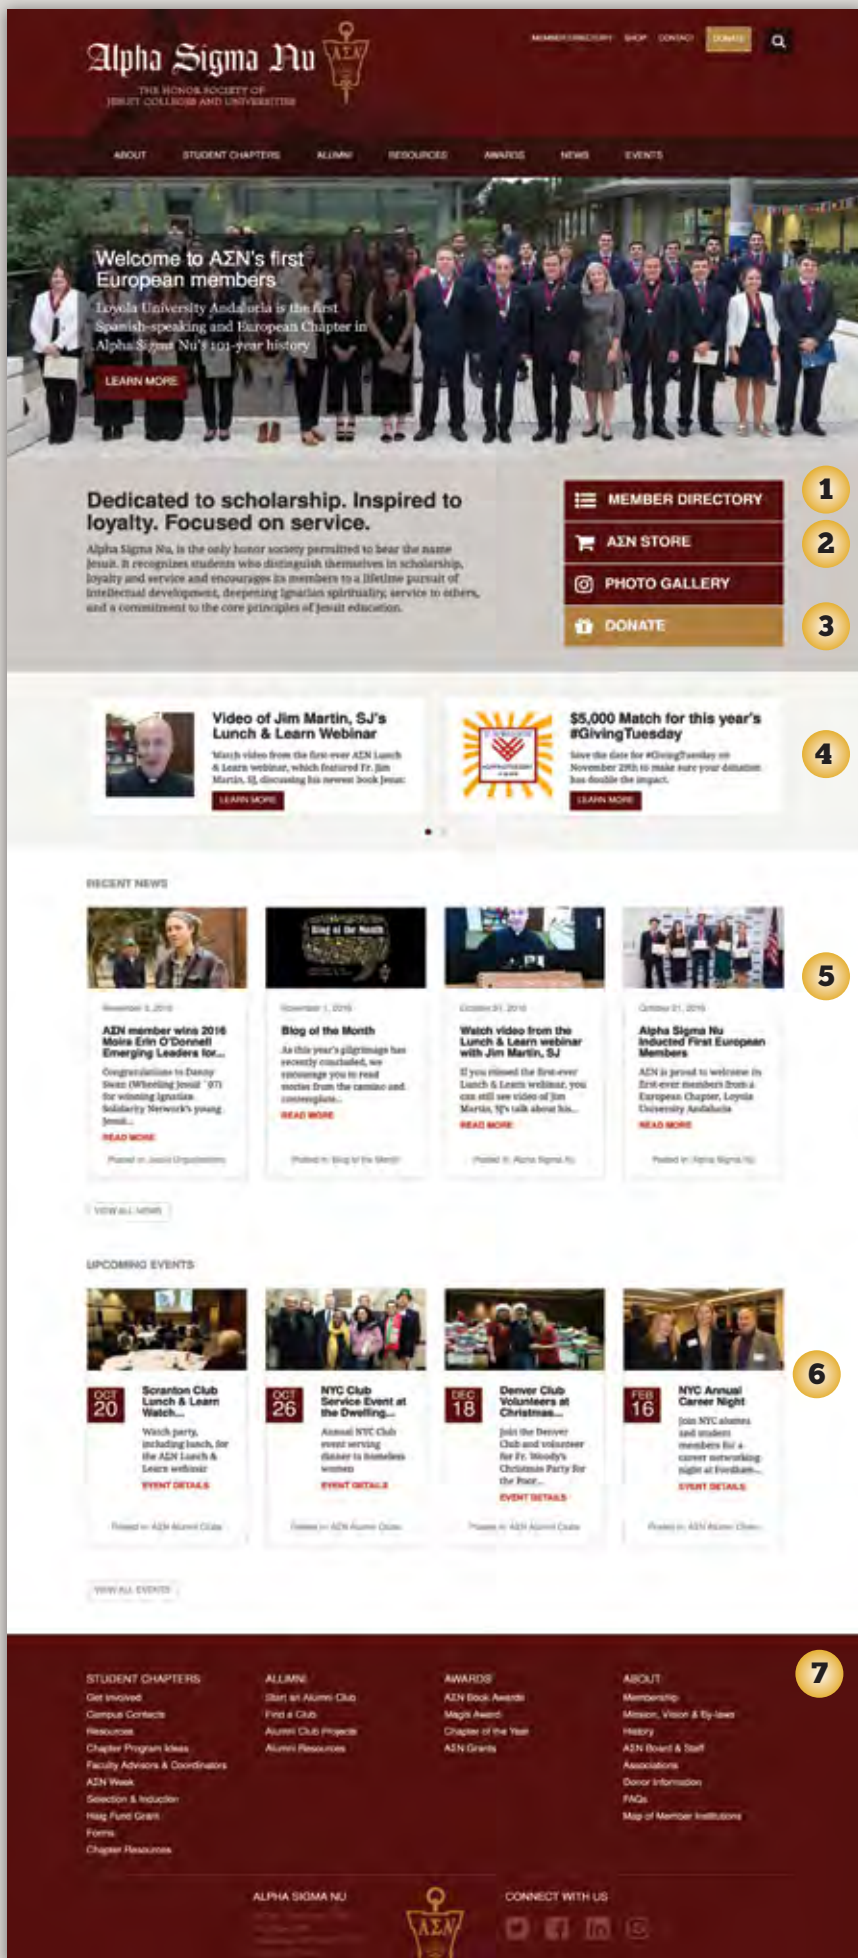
Alpha Sigma Nu
THE HONOR SOCIETY OF JESUIT COLLEGES AND UNIVERSITIES

MEMBER DIRECTORY SHOP CONTACT DONATE

ABOUT STUDENT CHAPTERS ALUMNI RESOURCES AWARDS NEWS EVENTS

Welcome to ΑΣΝ's first European members
Loyola University Andalucia is the first Spanish-speaking and European Chapter in Alpha Sigma Nu's 101-year history
LEARN MORE

Dedicated to scholarship. Inspired to loyalty. Focused on service.

Alpha Sigma Nu, is the only honor society permitted to bear the name Jesuit. It recognizes students who distinguish themselves in scholarship, loyalty and service and encourages its members to a lifetime pursuit of intellectual development, deepening Ignatian spirituality, service to others, and a commitment to the core principles of Jesuit education.

MEMBER DIRECTORY 1
ΑΣΝ STORE 2
PHOTO GALLERY
DONATE 3

Video of Jim Martin, SJ's Lunch & Learn Webinar
Watch video from the first-ever ΑΣΝ Lunch & Learn webinar, which featured Fr. Jim Martin, SJ, discussing his newest book Jesus:
LEARN MORE

$5,000 Match for this year's #GivingTuesday
Save the date for #GivingTuesday on November 29th to make sure your donation has double the impact.
LEARN MORE
4

RECENT NEWS

November 3, 2016
ΑΣΝ member wins 2016 Moira Erin O'Donnell Emerging Leaders for...
Congratulations to Danny Swan (Wheeling Jesuit '07) for winning Ignatian Solidarity Network's young Jesuit...
READ MORE
Posted in: Jesuit Organizations

November 1, 2016
Blog of the Month
As this year's pilgrimage has recently concluded, we encourage you to read stories from the camino and contemplate...
READ MORE
Posted in: Blog of the Month

October 31, 2016
Watch video from the Lunch & Learn webinar with Jim Martin, SJ
If you missed the first-ever Lunch & Learn webinar, you can still see video of Jim Martin, SJ's talk about his...
READ MORE
Posted in: Alpha Sigma Nu

October 31, 2016
Alpha Sigma Nu Inducted First European Members
ΑΣΝ is proud to welcome its first-ever members from a European Chapter, Loyola University Andalucia
READ MORE
Posted in: Alpha Sigma Nu
5

VIEW ALL NEWS

UPCOMING EVENTS

OCT 20
Scranton Club Lunch & Learn Watch...
Watch party, including lunch, for the ΑΣΝ Lunch & Learn webinar
EVENT DETAILS
Posted in: ΑΣΝ Alumni Clubs

OCT 26
NYC Club Service Event at the Dwelling...
Annual NYC Club event serving dinner to homeless women
EVENT DETAILS
Posted in: ΑΣΝ Alumni Clubs

DEC 18
Denver Club Volunteers at Christmas...
Join the Denver Club and volunteer for Fr. Woody's Christmas Party for the Poor...
EVENT DETAILS
Posted in: ΑΣΝ Alumni Clubs

FEB 16
NYC Annual Career Night
Join NYC alumni and student members for a career networking night at Fordham...
EVENT DETAILS
Posted in: ΑΣΝ Alumni Clubs
6

VIEW ALL EVENTS

STUDENT CHAPTERS
Get involved
Campus Contacts
Resources
Chapter Program Ideas
Faculty Advisors & Coordinators
ΑΣΝ Week
Selection & Induction
Haig Fund Grant
Forms
Chapter Resources

ALUMNI
Start an Alumni Club
Find a Club
Alumni Club Projects
Alumni Resources

AWARDS
ΑΣΝ Book Awards
Magis Award
Chapter of the Year
ΑΣΝ Grants

ABOUT
Membership
Mission, Vision & By-laws
History
ΑΣΝ Board & Staff
Associations
Donor Information
FAQs
Map of Member Institutions
7

ALPHA SIGMA NU
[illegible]

CONNECT WITH US